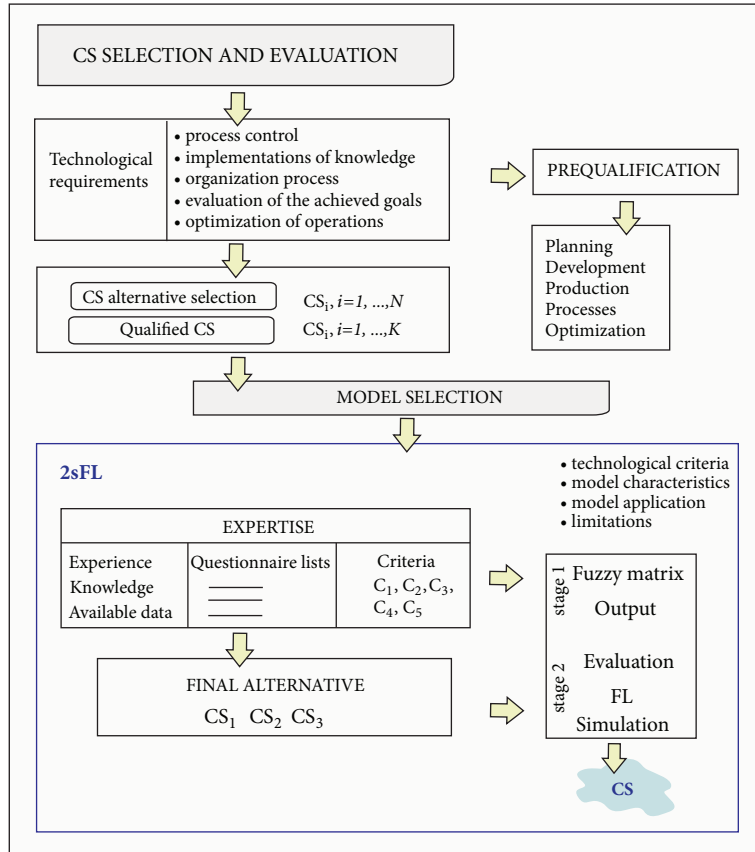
CS SELECTION AND EVALUATION

Technological requirements

• process control
• implementations of knowledge
• organization process
• evaluation of the achieved goals
• optimization of operations

PREQUALIFICATION

Planning
Development
Production
Processes
Optimization

CS alternative selection $CS_i$, $i=1, \ldots, N$

Qualified CS $CS_i$, $i=1, \ldots, K$

MODEL SELECTION

2sFL

• technological criteria
• model characteristics
• model application
• limitations

EXPERTISE

| Experience Knowledge Available data | Questionnaire lists | Criteria $C_1, C_2, C_3, C_4, C_5$ |
|---|---|---|

stage 1 Fuzzy matrix Output

stage 2 Evaluation FL Simulation

FINAL ALTERNATIVE
$CS_1$ $CS_2$ $CS_3$

CS